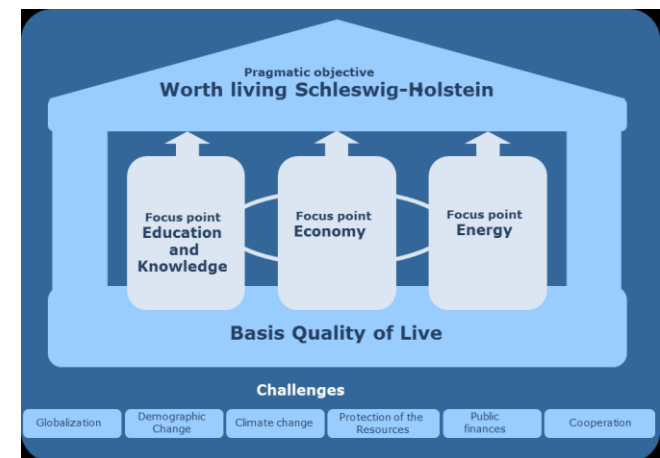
Pragmatic objective
Worth living Schleswig-Holstein

Focus point
Education and Knowledge

Focus point
Economy

Focus point
Energy

Basis Quality of Live

Challenges

Globalization

Demographic Change

Climate change

Protection of the Resources

Public finances

Cooperation